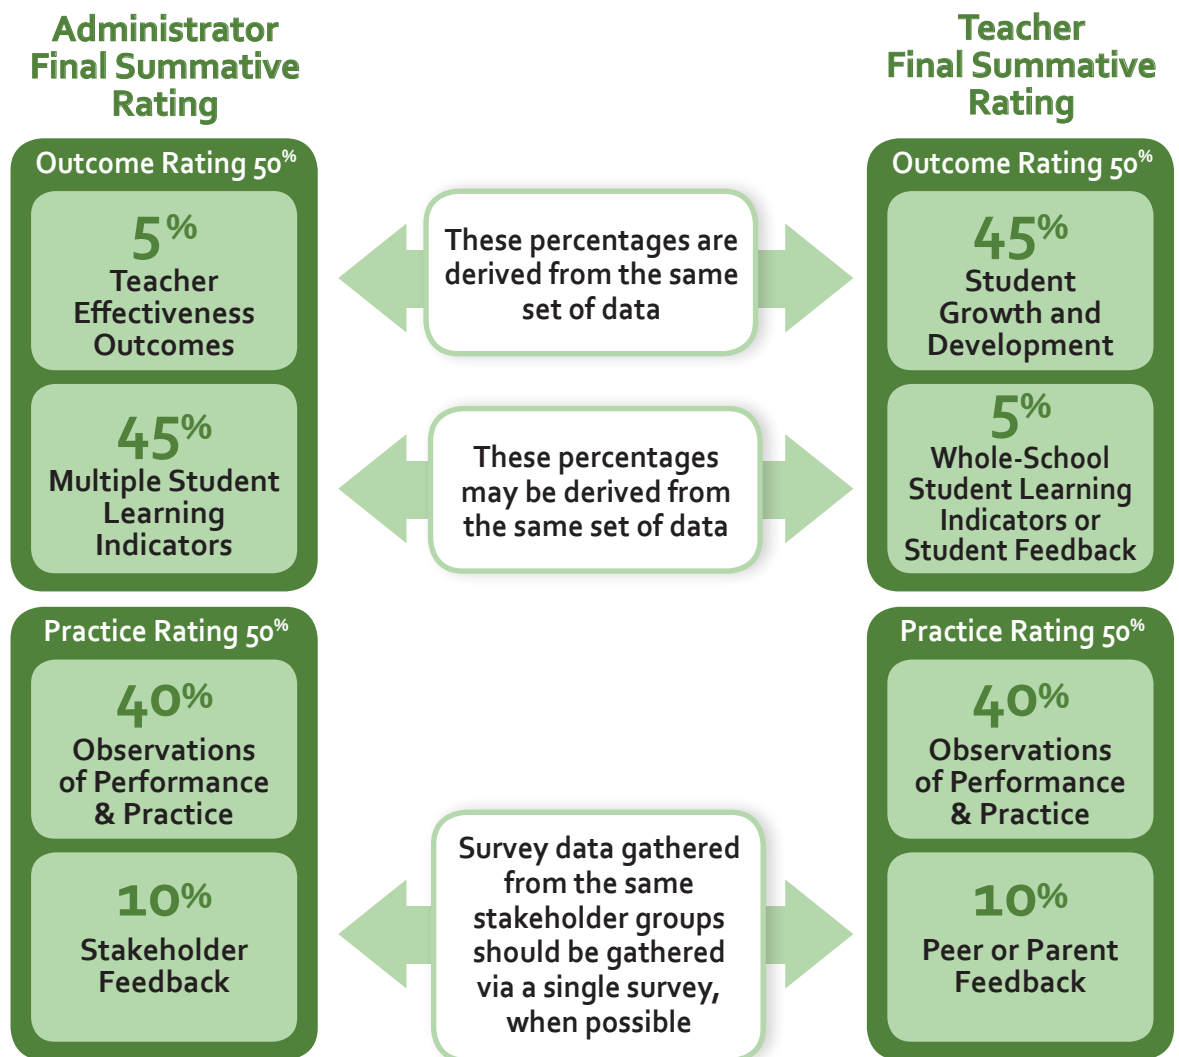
Administrator Final Summative Rating

Outcome Rating 50%

5%
Teacher Effectiveness Outcomes

45%
Multiple Student Learning Indicators

Practice Rating 50%

40%
Observations of Performance & Practice

10%
Stakeholder Feedback

These percentages are derived from the same set of data

These percentages may be derived from the same set of data

Survey data gathered from the same stakeholder groups should be gathered via a single survey, when possible

Teacher Final Summative Rating

Outcome Rating 50%

45%
Student Growth and Development

5%
Whole-School Student Learning Indicators or Student Feedback

Practice Rating 50%

40%
Observations of Performance & Practice

10%
Peer or Parent Feedback